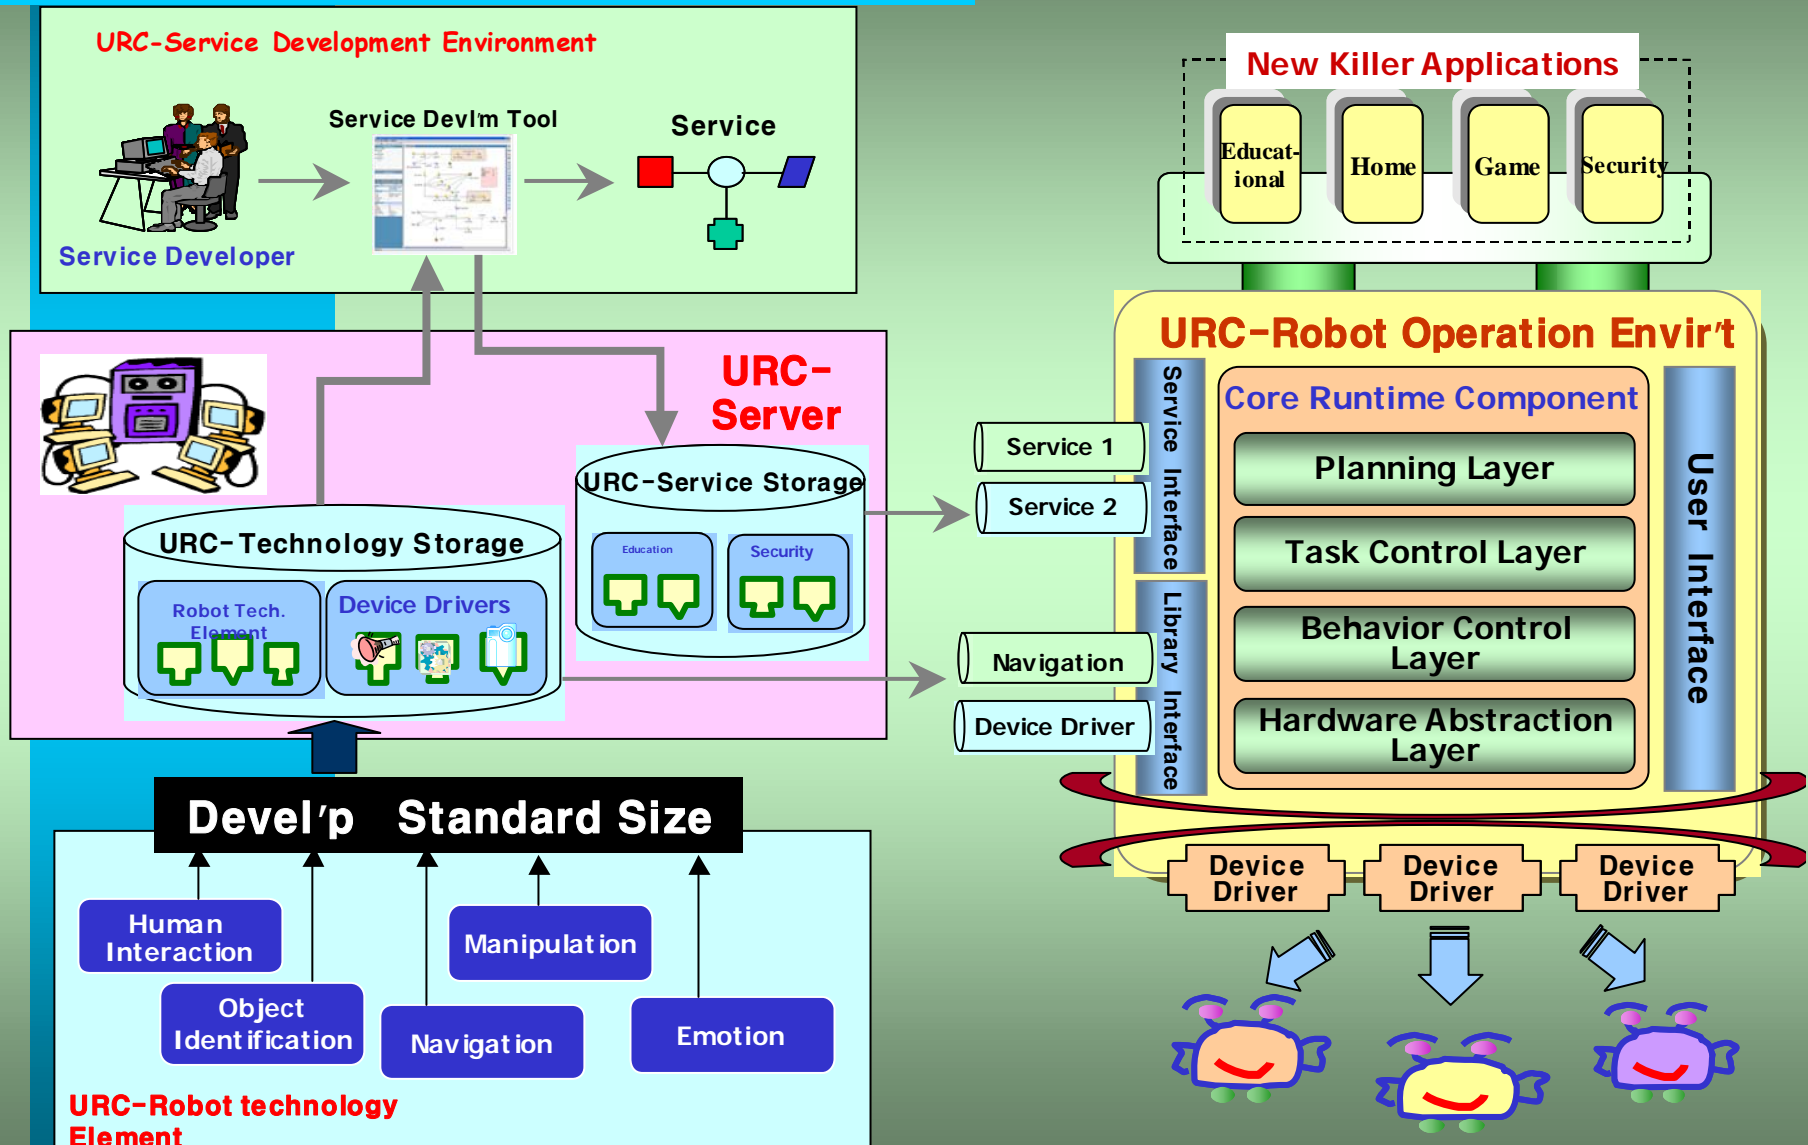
URC-Service Development Environment

Service Devl'm Tool

Service

Service Developer

URC-Server

URC-Service Storage

Education

Security

URC-Technology Storage

Robot Tech. Element

Device Drivers

Devel'p Standard Size

Human Interaction

Object Identification

Navigation

Manipulation

Emotion

URC-Robot technology Element

New Killer Applications

Educat-ional

Home

Game

Security

URC-Robot Operation Envir't

Service Interface

Library Interface

Core Runtime Component

Planning Layer

Task Control Layer

Behavior Control Layer

Hardware Abstraction Layer

User Interface

Service 1

Service 2

Navigation

Device Driver

Device Driver

Device Driver

Device Driver